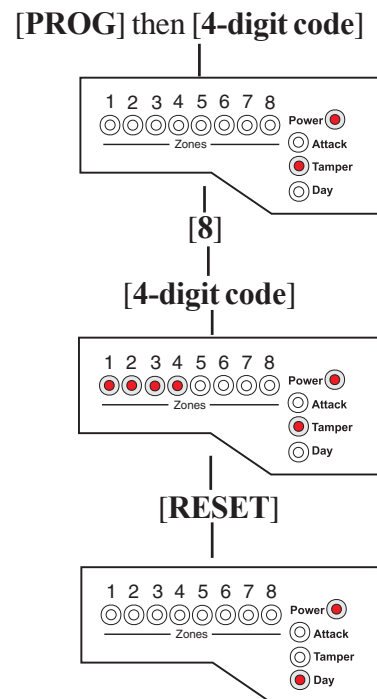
[**PROG**] then [**4-digit code**]

1 2 3 4 5 6 7 8
Zones
Power
Attack
Tamper
Day

[**8**]

[**4-digit code**]

1 2 3 4 5 6 7 8
Zones
Power
Attack
Tamper
Day

[**RESET**]

1 2 3 4 5 6 7 8
Zones
Power
Attack
Tamper
Day